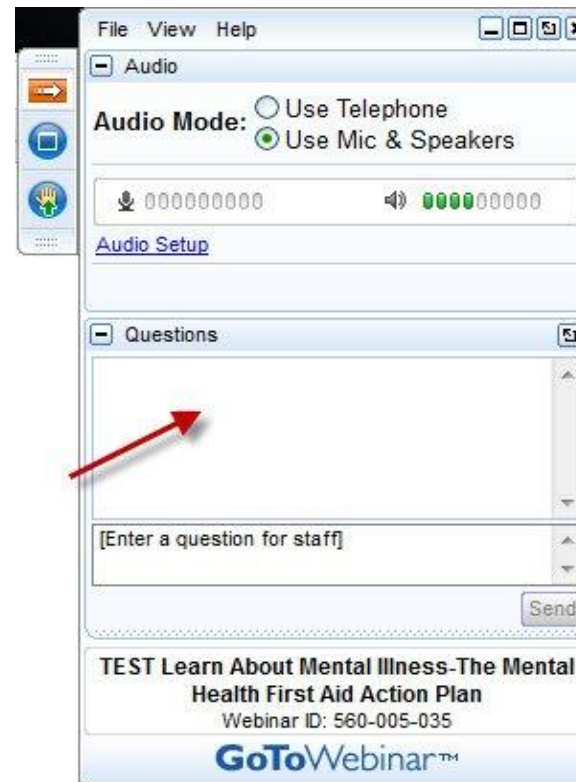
File View Help

Audio

Audio Mode: Use Telephone
Use Mic & Speakers

Audio Setup

Questions

[Enter a question for staff]

Send

TEST Learn About Mental Illness-The Mental Health First Aid Action Plan
Webinar ID: 560-005-035

GoToWebinar™